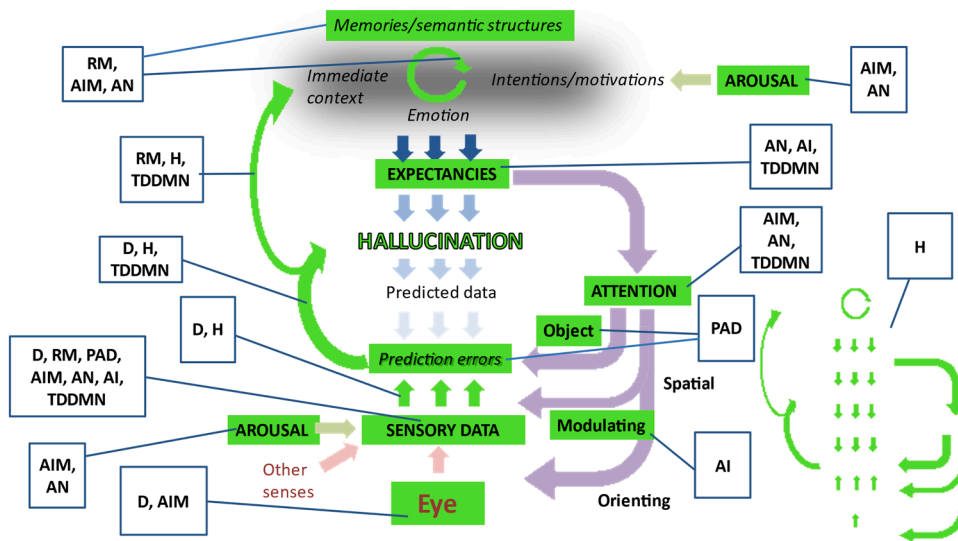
Memories/semantic structures

RM, AIM, AN

Immediate context

Emotion

Intentions/motivations

AROUSAL

AIM, AN

RM, H, TDDMN

EXPECTANCIES

AN, AI, TDDMN

HALLUCINATION

AIM, AN, TDDMN

H

D, H, TDDMN

Predicted data

ATTENTION

D, H

Object

PAD

D, RM, PAD, AIM, AN, AI, TDDMN

Prediction errors

Spatial

AROUSAL

SENSORY DATA

Modulating

AIM, AN

AI

Other senses

D, AIM

Eye

Orienting